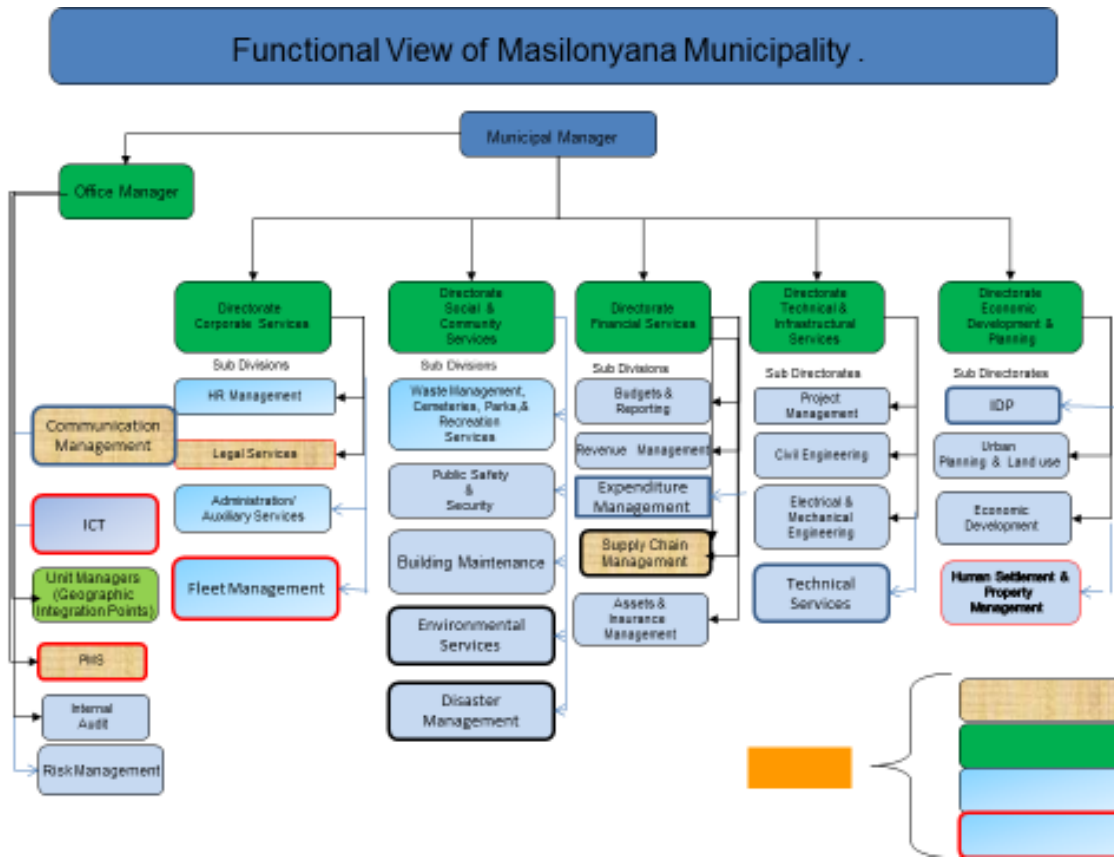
Functional View of Masilonyana Municipality .

Municipal Manager

Office Manager

Directorate Corporate Services

Sub Divisions

HR Management

Legal Services

Administration/ Auxiliary Services

Fleet Management

Directorate Social & Community Services

Sub Divisions

Waste Management, Cemeteries, Parks,& Recreation Services

Public Safety & Security

Building Maintenance

Environmental Services

Disaster Management

Directorate Financial Services

Sub Divisions

Budgets & Reporting

Revenue Management

Expenditure Management

Supply Chain Management

Assets & Insurance Management

Directorate Technical & Infrastructural Services

Sub Directorates

Project Management

Civil Engineering

Electrical & Mechanical Engineering

Technical Services

Directorate Economic Development & Planning

Sub Directorates

IDP

Urban Planning & Land use

Economic Development

Human Settlement & Property Management

Communication Management

ICT

Unit Managers (Geographic Integration Points)

PMS

Internal Audit

Risk Management